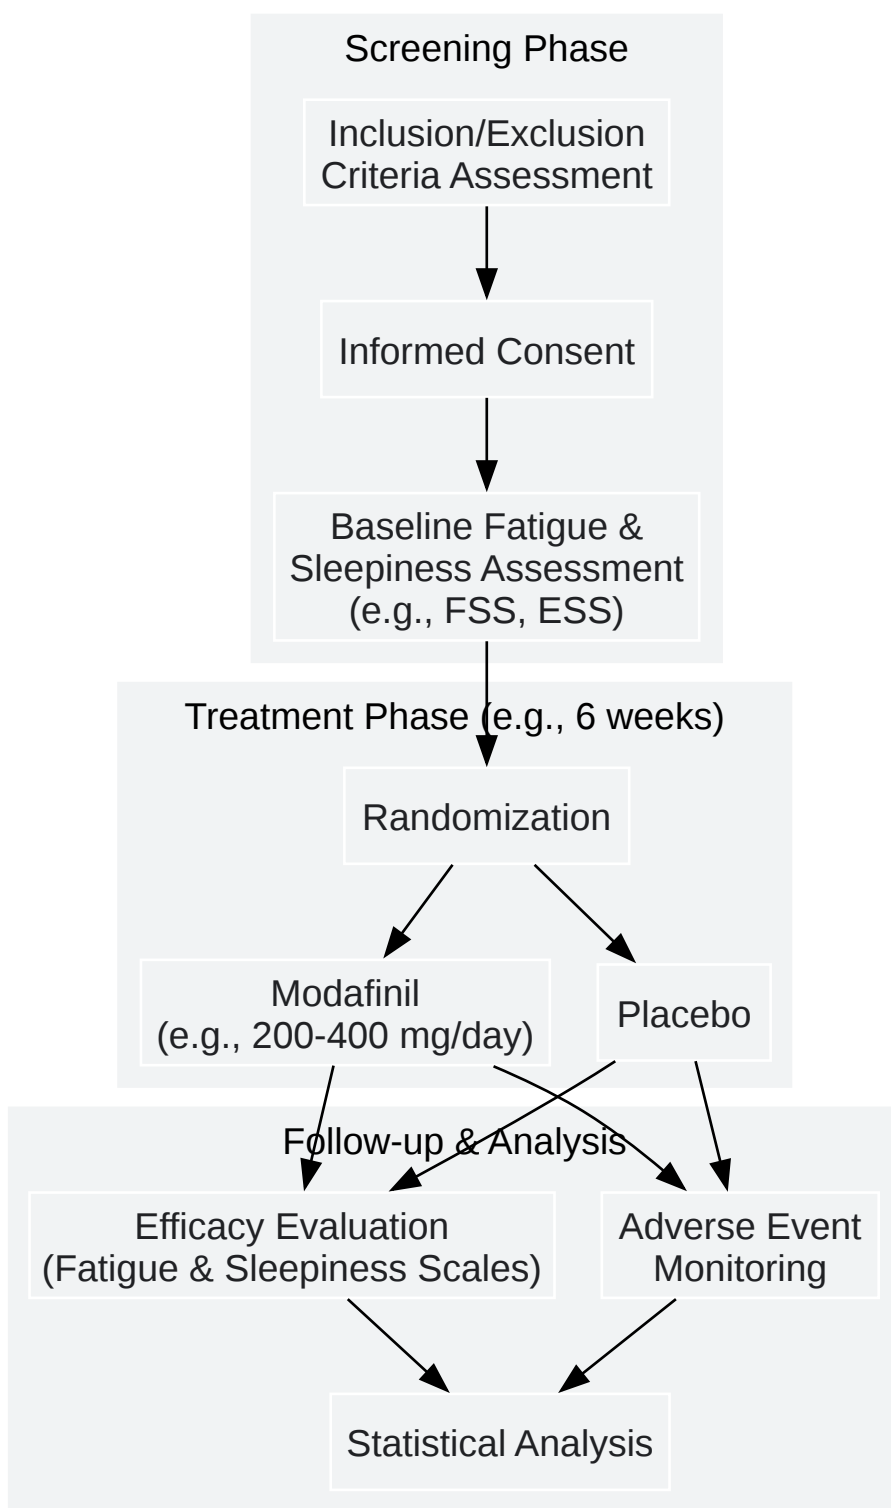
Screening Phase

Inclusion/Exclusion Criteria Assessment

Informed Consent

Baseline Fatigue & Sleepiness Assessment (e.g., FSS, ESS)

Treatment Phase (e.g., 6 weeks)

Randomization

Modafinil (e.g., 200-400 mg/day)

Placebo

Follow-up & Analysis

Efficacy Evaluation (Fatigue & Sleepiness Scales)

Adverse Event Monitoring

Statistical Analysis